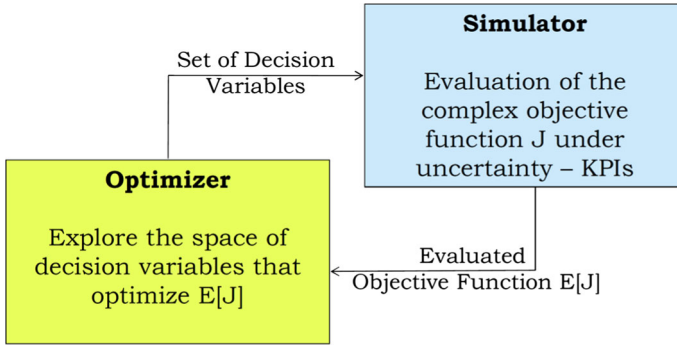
Set of Decision Variables

Simulator

Evaluation of the complex objective function J under uncertainty – KPIs

Optimizer

Explore the space of decision variables that optimize E[J]

Evaluated Objective Function E[J]